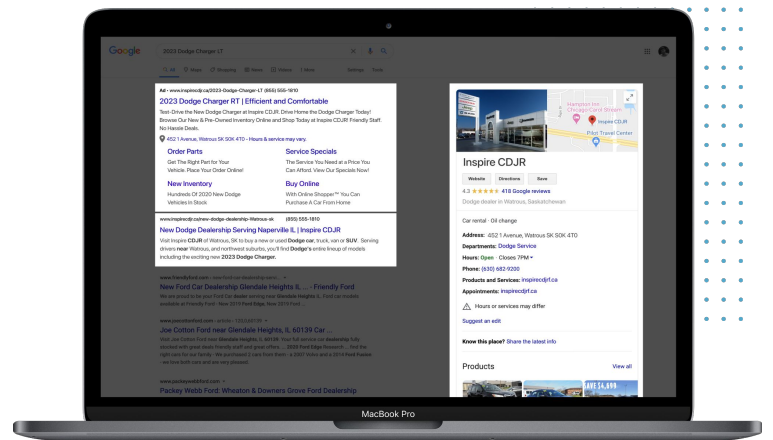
Google 2023 Dodge Charger LT

All Maps Shopping News Videos More Settings Tools

Ad · www.inspirecdjr.ca/2023-Dodge-Charger-LT (855) 555-1810

2023 Dodge Charger RT | Efficient and Comfortable

Test-Drive the New Dodge Charger at Inspire CDJR. Drive Home the Dodge Charger Today! Browse Our New & Pre-Owned Inventory Online and Shop Today at Inspire CDJR! Friendly Staff. No Hassle Deals.

452 1 Avenue, Watrous SK S0K 4T0 - Hours & service may vary.

Order Parts
Get The Right Part for Your Vehicle. Place Your Order Online!

Service Specials
The Service You Need at a Price You Can Afford. View Our Specials Now!

New Inventory
Hundreds Of 2020 New Dodge Vehicles In Stock

Buy Online
With Online Shopper™ You Can Purchase A Car From Home

www.inspirecdjr.ca/new-dodge-dealership-Watrous-sk (855) 555-1810

New Dodge Dealership Serving Naperville IL | Inspire CDJR

Visit Inspire CDJR of Watrous, SK to buy a new or used Dodge car, truck, van or SUV. Serving drivers near Watrous, and northwest suburbs, you'll find Dodge's entire lineup of models including the exciting new 2023 Dodge Charger.

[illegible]
New Ford Car Dealership Glendale Heights IL ... Friendly Ford
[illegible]

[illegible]
Joe Cotton Ford near Glendale Heights, IL 60139 Car ...
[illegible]

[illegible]
Packey Webb Ford: Wheaton & Downers Grove Ford Dealership

Hampton Inn Chicago-Carol Stream
Inspire CDJR
Pilot Travel Center

Inspire CDJR

Website Directions Save

4.3 ★★★★★ 418 Google reviews

Dodge dealer in Watrous, Saskatchewan

Car rental · Oil change

Address: 452 1 Avenue, Watrous SK S0K 4T0
Departments: Dodge Service
Hours: Open · Closes 7PM
Phone: (630) 682-9200
Products and Services: inspirecdjrf.ca
Appointments: inspirecdjrf.ca

Hours or services may differ

Suggest an edit

Know this place? Share the latest info

Products View all

SAVE $4,699

MacBook Pro